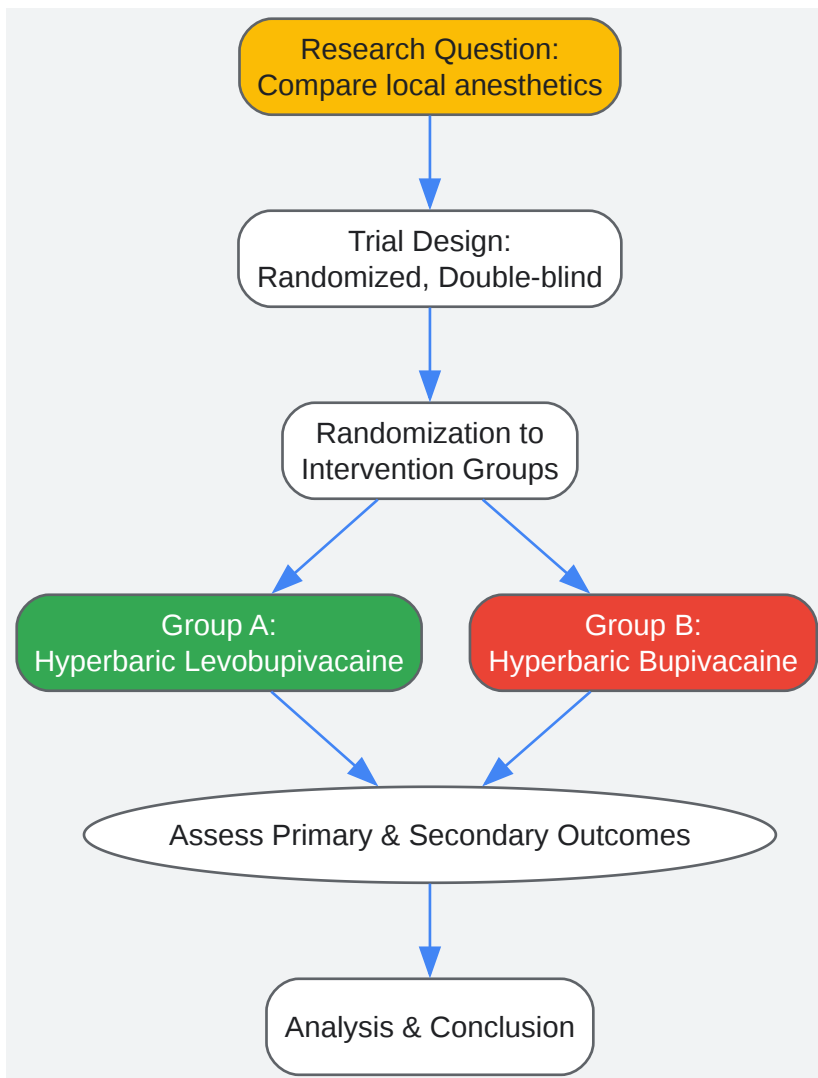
Research Question:
Compare local anesthetics

Trial Design:
Randomized, Double-blind

Randomization to
Intervention Groups

Group A:
Hyperbaric Levobupivacaine

Group B:
Hyperbaric Bupivacaine

Assess Primary & Secondary Outcomes

Analysis & Conclusion